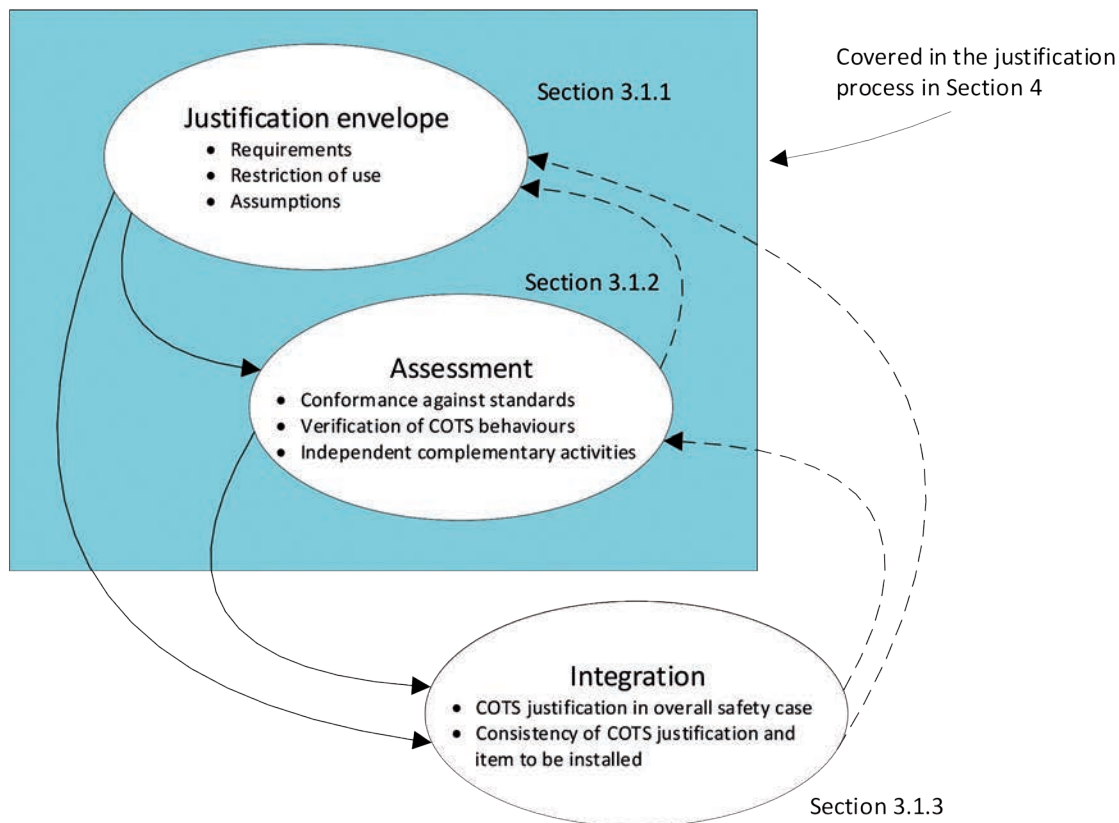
Covered in the justification process in Section 4

Section 3.1.1

Justification envelope
- Requirements
- Restriction of use
- Assumptions

Section 3.1.2

Assessment
- Conformance against standards
- Verification of COTS behaviours
- Independent complementary activities

Integration
- COTS justification in overall safety case
- Consistency of COTS justification and item to be installed

Section 3.1.3